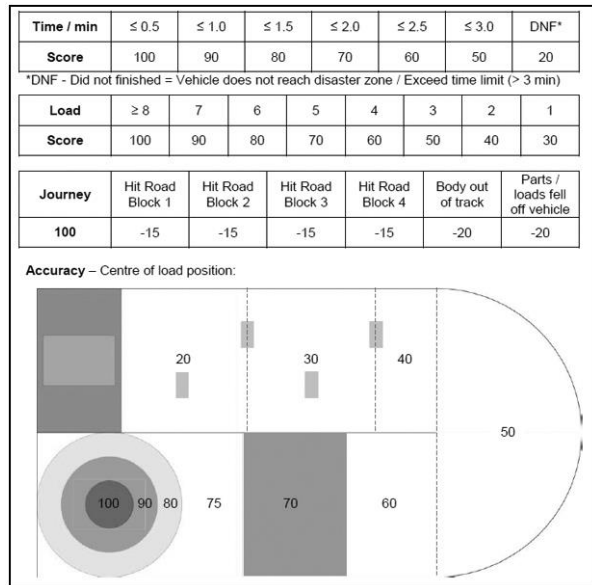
| Time / min | ≤ 0.5 | ≤ 1.0 | ≤ 1.5 | ≤ 2.0 | ≤ 2.5 | ≤ 3.0 | DNF* |
|---|---|---|---|---|---|---|---|
| Score | 100 | 90 | 80 | 70 | 60 | 50 | 20 |

*DNF - Did not finished = Vehicle does not reach disaster zone / Exceed time limit (> 3 min)

| Load | ≥ 8 | 7 | 6 | 5 | 4 | 3 | 2 | 1 |
|---|---|---|---|---|---|---|---|---|
| Score | 100 | 90 | 80 | 70 | 60 | 50 | 40 | 30 |

| Journey | Hit Road Block 1 | Hit Road Block 2 | Hit Road Block 3 | Hit Road Block 4 | Body out of track | Parts / loads fell off vehicle |
|---|---|---|---|---|---|---|
| 100 | -15 | -15 | -15 | -15 | -20 | -20 |

Accuracy – Centre of load position:

20
30
40
50
100 90 80
75
70
60